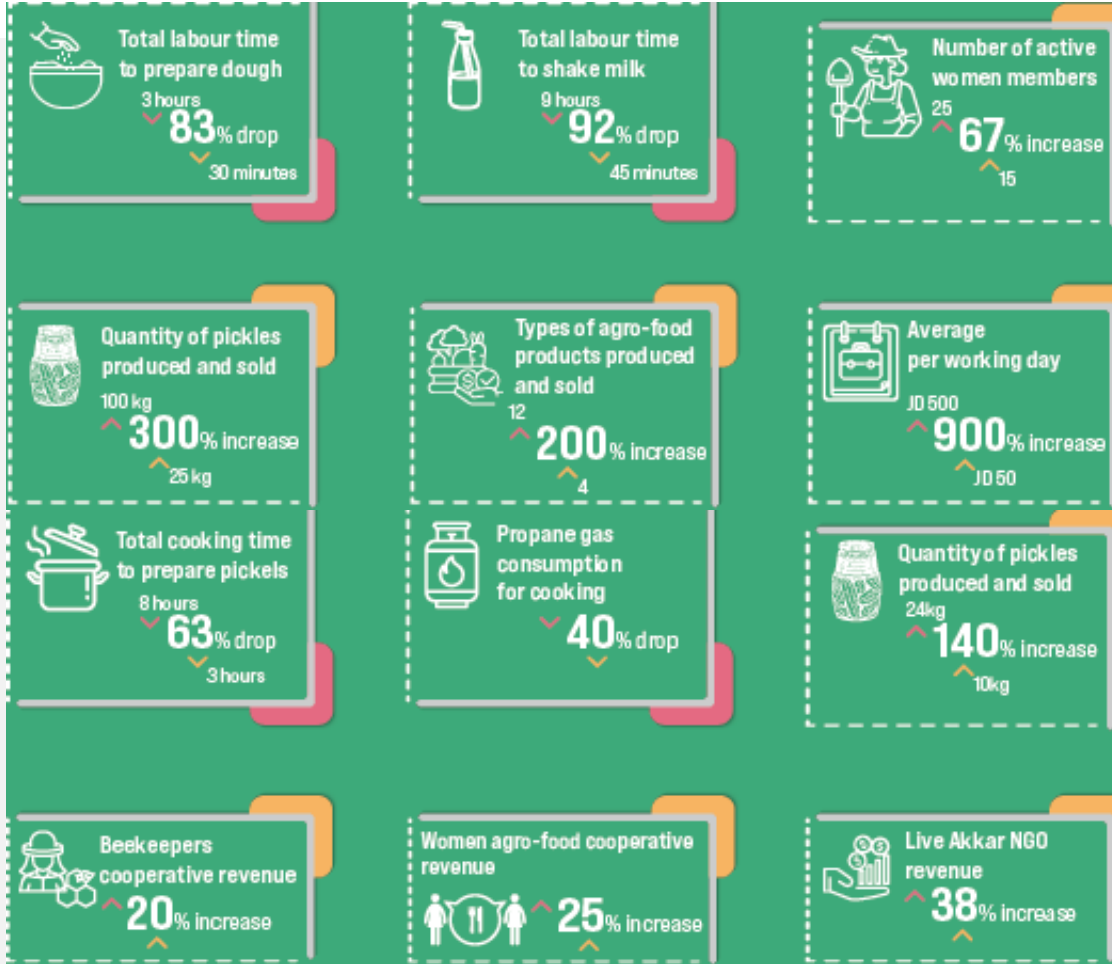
Total labour time to prepare dough
3 hours
83% drop
30 minutes

Total labour time to shake milk
9 hours
92% drop
45 minutes

Number of active women members
25
67% increase
15

Quantity of pickles produced and sold
100 kg
300% increase
25 kg

Types of agro-food products produced and sold
12
200% increase
4

Average per working day
JD 500
900% increase
JD 50

Total cooking time to prepare pickels
8 hours
63% drop
3 hours

Propane gas consumption for cooking
40% drop

Quantity of pickles produced and sold
24kg
140% increase
10kg

Beekeepers cooperative revenue
20% increase

Women agro-food cooperative revenue
25% increase

Live Akkar NGO revenue
38% increase